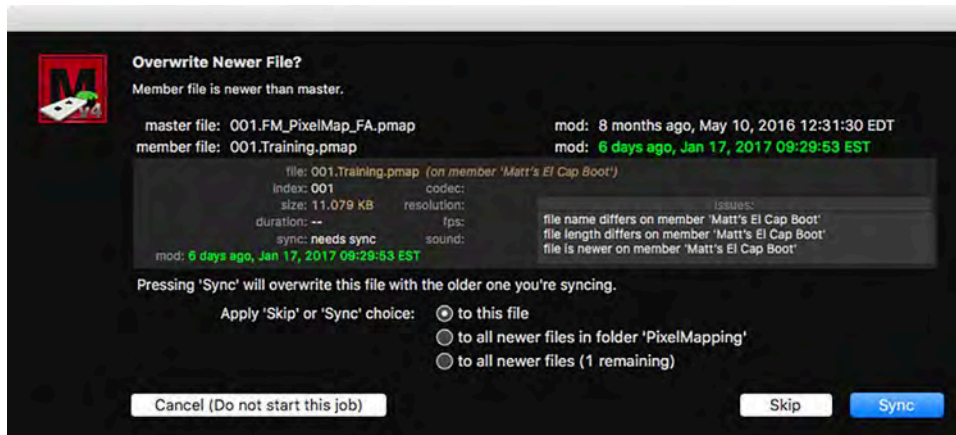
M
v4

Overwrite Newer File?

Member file is newer than master.

master file: 001.FM_PixelMap_FA.pmap
mod: 8 months ago, May 10, 2016 12:31:30 EDT

member file: 001.Training.pmap
mod: 6 days ago, Jan 17, 2017 09:29:53 EST

file: 001.Training.pmap (on member 'Matt's El Cap Boot')
index: 001
codec:
size: 11.079 KB
resolution:
duration: --
fps:
sync: needs sync
sound:
mod: 6 days ago, Jan 17, 2017 09:29:53 EST

| issues: |
|---|
| file name differs on member 'Matt's El Cap Boot' |
| file length differs on member 'Matt's El Cap Boot' |
| file is newer on member 'Matt's El Cap Boot' |

Pressing 'Sync' will overwrite this file with the older one you're syncing.

Apply 'Skip' or 'Sync' choice:
to this file
to all newer files in folder 'PixelMapping'
to all newer files (1 remaining)

Cancel (Do not start this job)
Skip
Sync